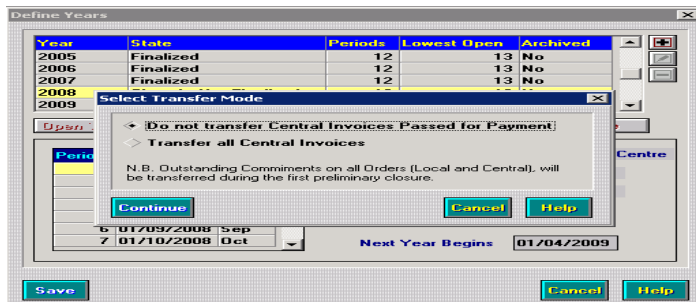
Define Years

| Year | State | Periods | Lowest Open | Archived |
|---|---|---|---|---|
| 2005 | Finalized | 12 | 13 | No |
| 2006 | Finalized | 12 | 13 | No |
| 2007 | Finalized | 12 | 13 | No |
| 2008 | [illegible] | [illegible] | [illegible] | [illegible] |
| 2009 | | | | |

Open

Perio

Centre

Select Transfer Mode

Do not transfer Central Invoices Passed for Payment

Transfer all Central Invoices

N.B. Outstanding Commiments on all Orders (Local and Central), will be transferred during the first preliminary closure.

Continue

Cancel

Help

6 01/09/2008 Sep
7 01/10/2008 Oct

Next Year Begins 01/04/2009

Save

Cancel

Help